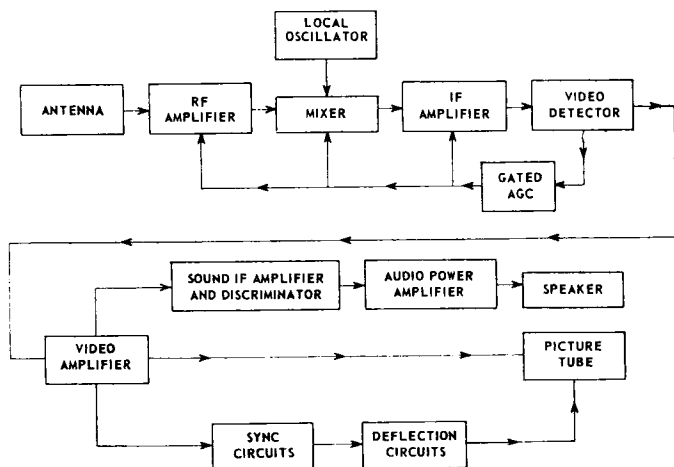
LOCAL OSCILLATOR

ANTENNA

RF AMPLIFIER

MIXER

IF AMPLIFIER

VIDEO DETECTOR

GATED AGC

SOUND IF AMPLIFIER AND DISCRIMINATOR

AUDIO POWER AMPLIFIER

SPEAKER

VIDEO AMPLIFIER

PICTURE TUBE

SYNC CIRCUITS

DEFLECTION CIRCUITS